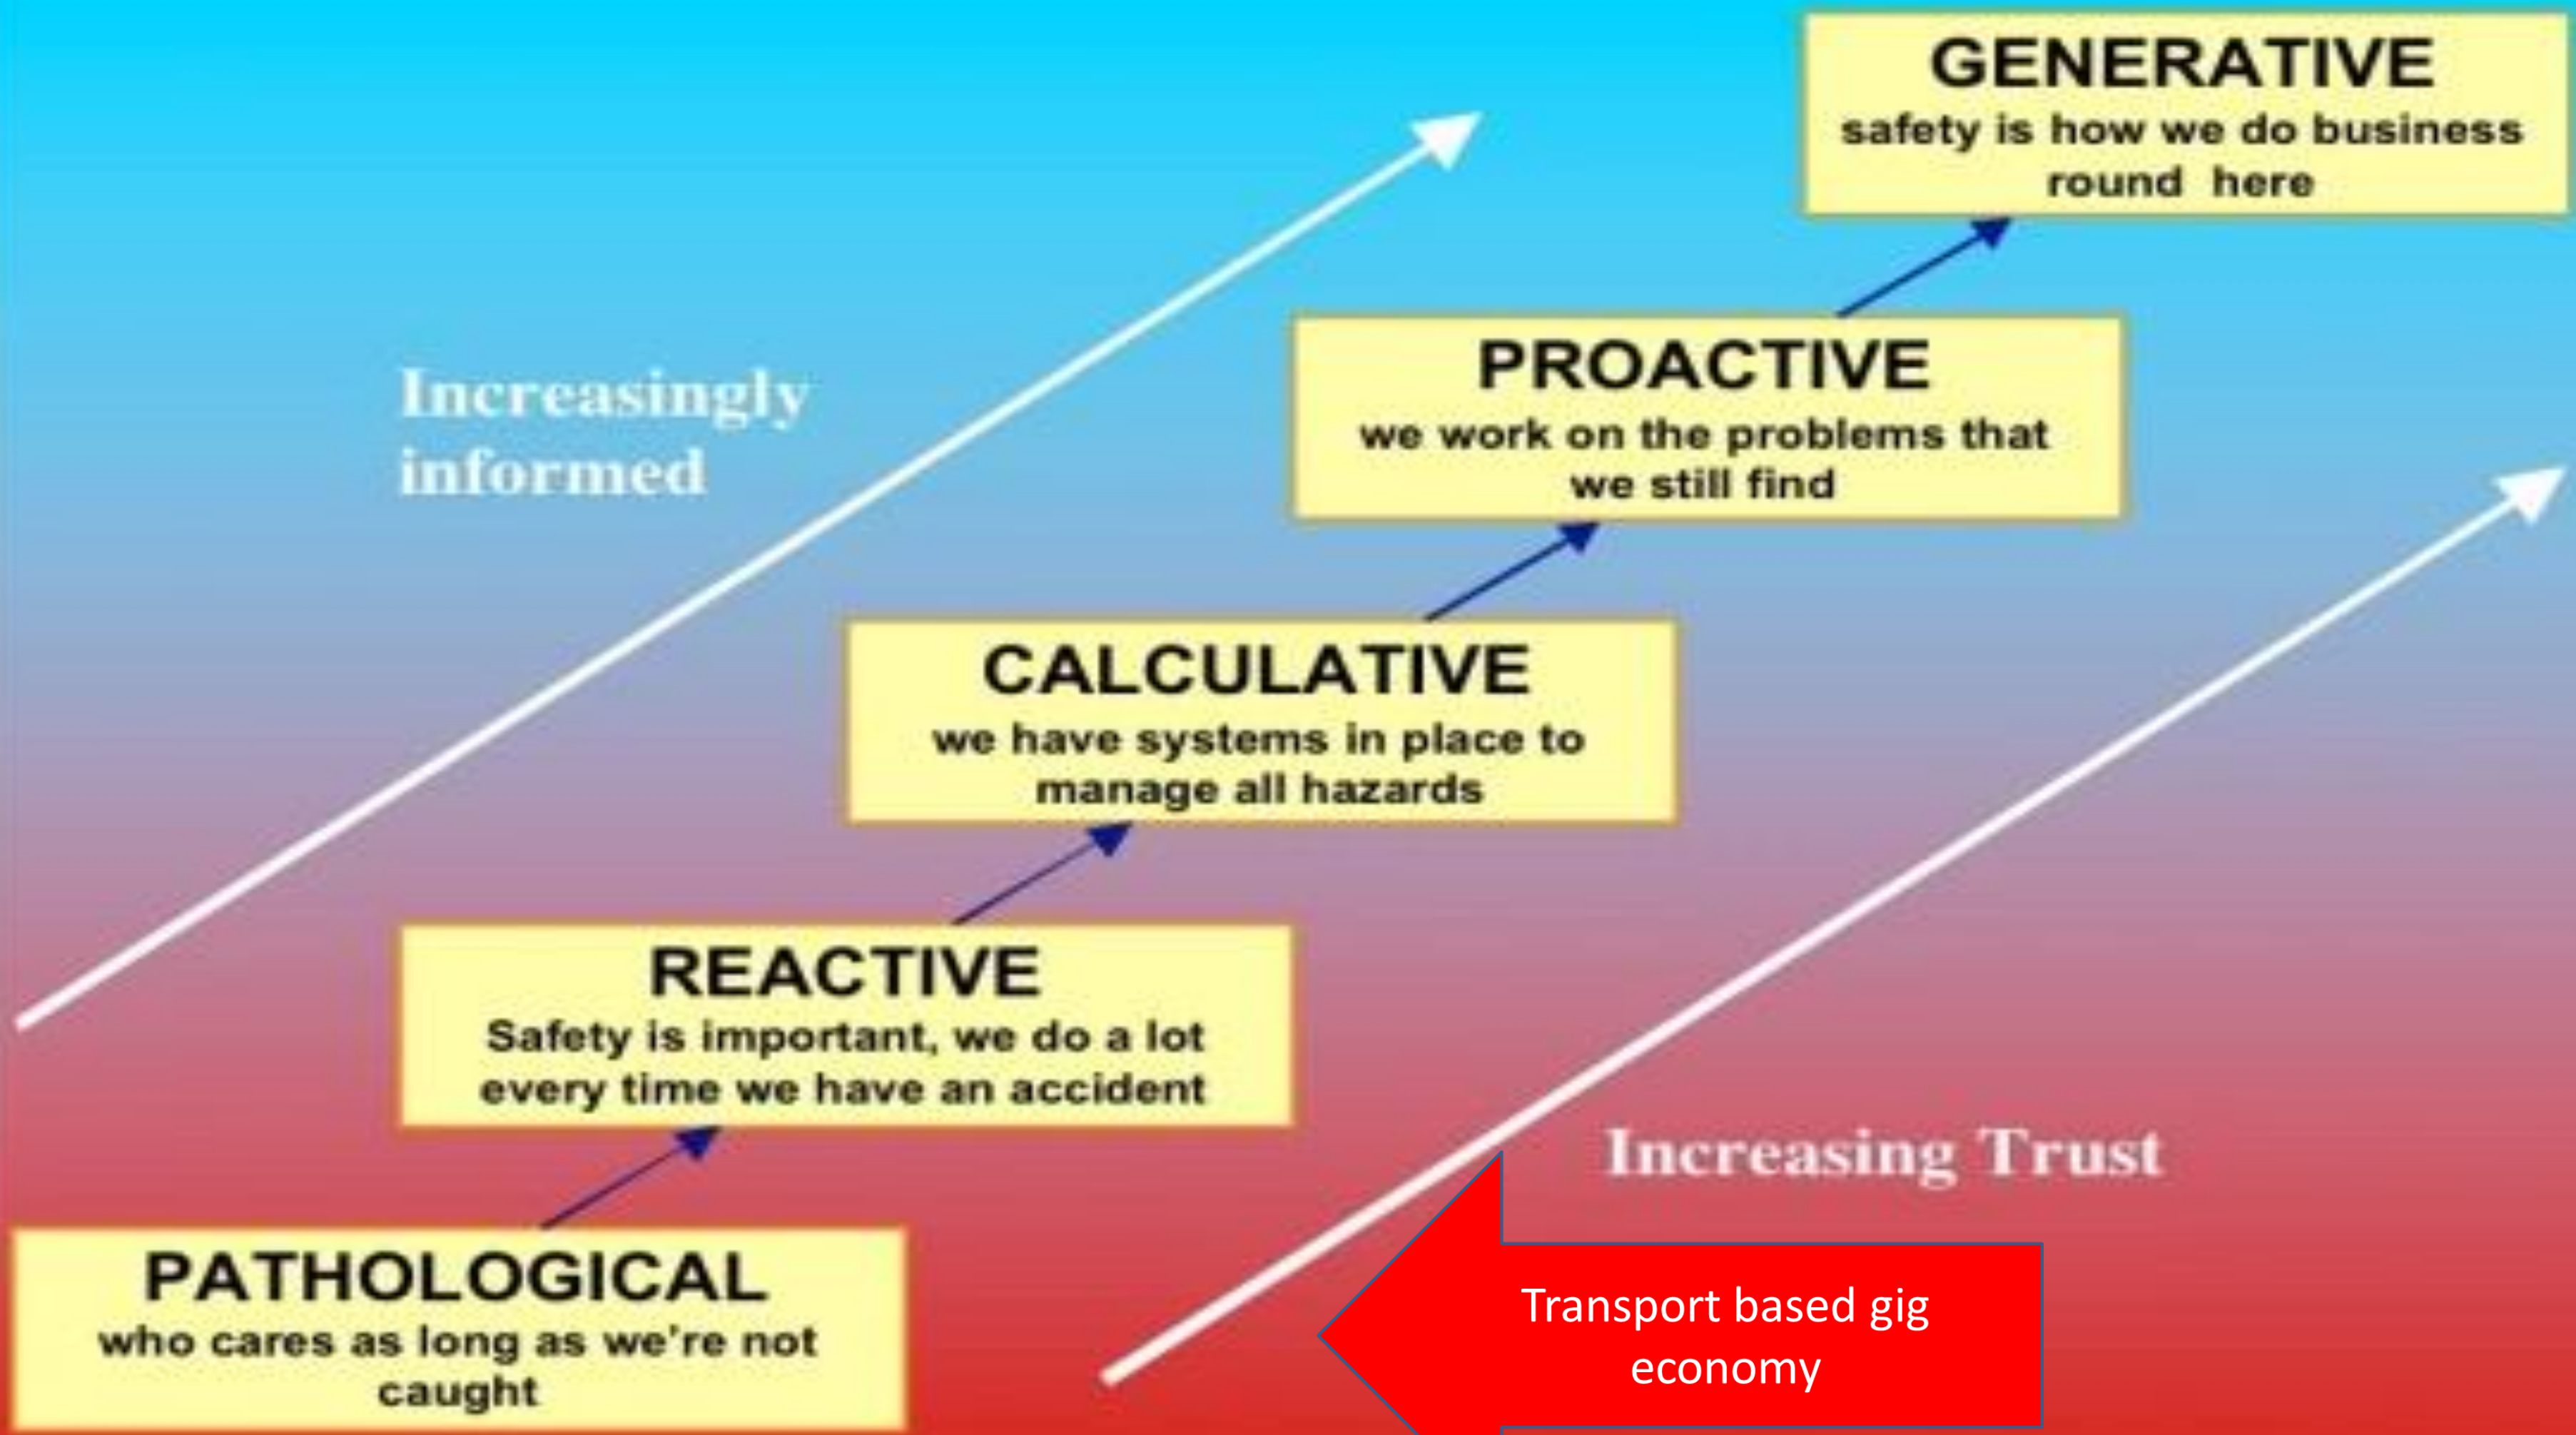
GENERATIVE
safety is how we do business round here

Increasingly informed

PROACTIVE
we work on the problems that we still find

CALCULATIVE
we have systems in place to manage all hazards

REACTIVE
Safety is important, we do a lot every time we have an accident

Increasing Trust

PATHOLOGICAL
who cares as long as we're not caught

Transport based gig economy